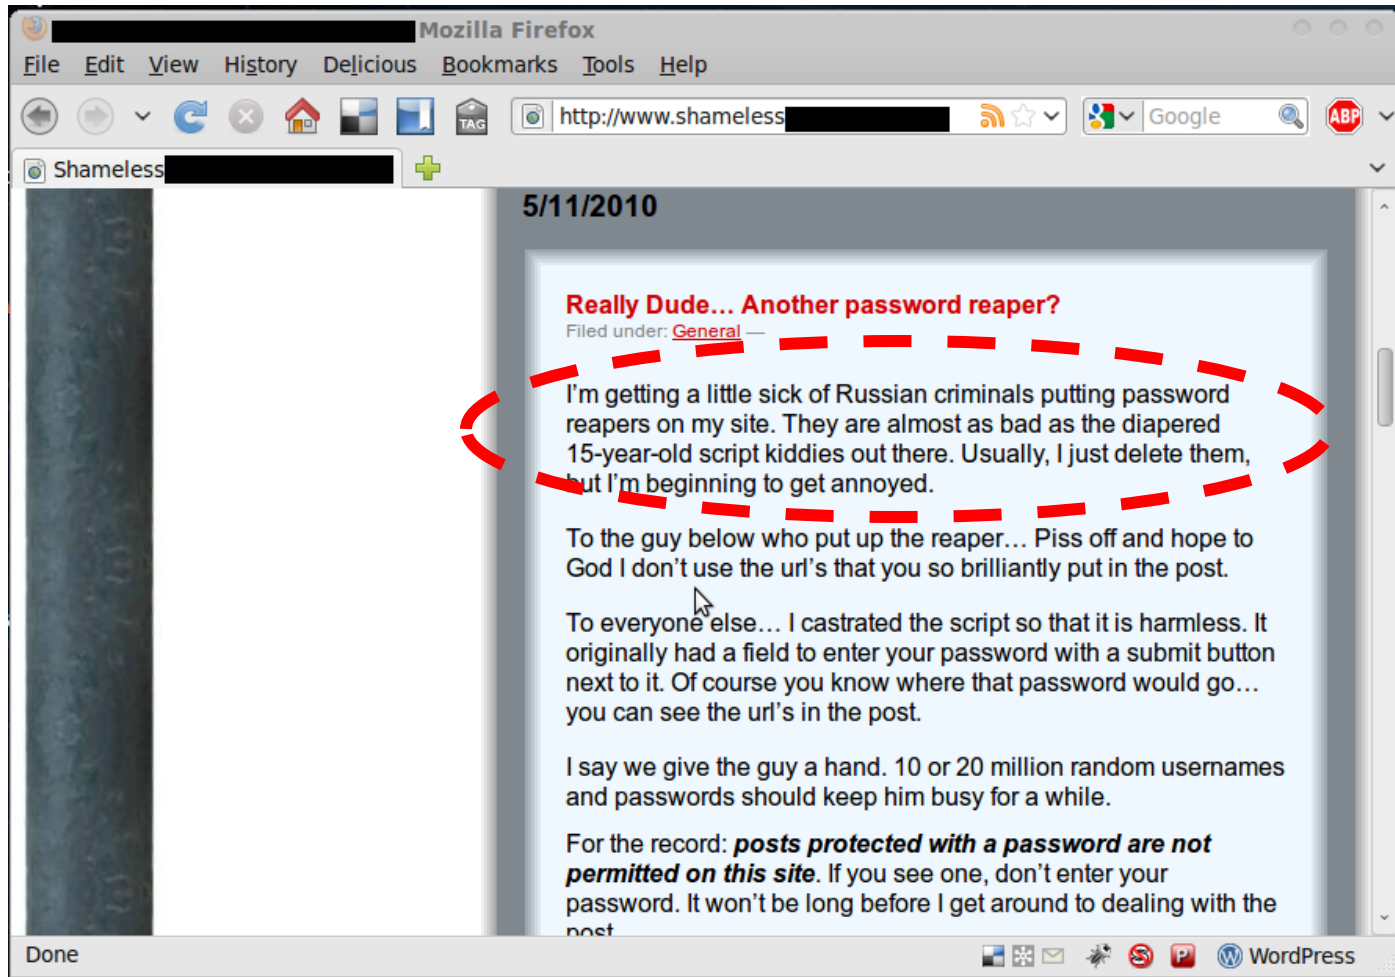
Mozilla Firefox

File Edit View History Delicious Bookmarks Tools Help

TAG http://www.shameless Google ABP

Shameless

5/11/2010

Really Dude… Another password reaper?

Filed under: General —

I'm getting a little sick of Russian criminals putting password reapers on my site. They are almost as bad as the diapered 15-year-old script kiddies out there. Usually, I just delete them, but I'm beginning to get annoyed.

To the guy below who put up the reaper… Piss off and hope to God I don't use the url's that you so brilliantly put in the post.

To everyone else… I castrated the script so that it is harmless. It originally had a field to enter your password with a submit button next to it. Of course you know where that password would go… you can see the url's in the post.

I say we give the guy a hand. 10 or 20 million random usernames and passwords should keep him busy for a while.

For the record: ***posts protected with a password are not permitted on this site***. If you see one, don't enter your password. It won't be long before I get around to dealing with the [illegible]

Done WordPress